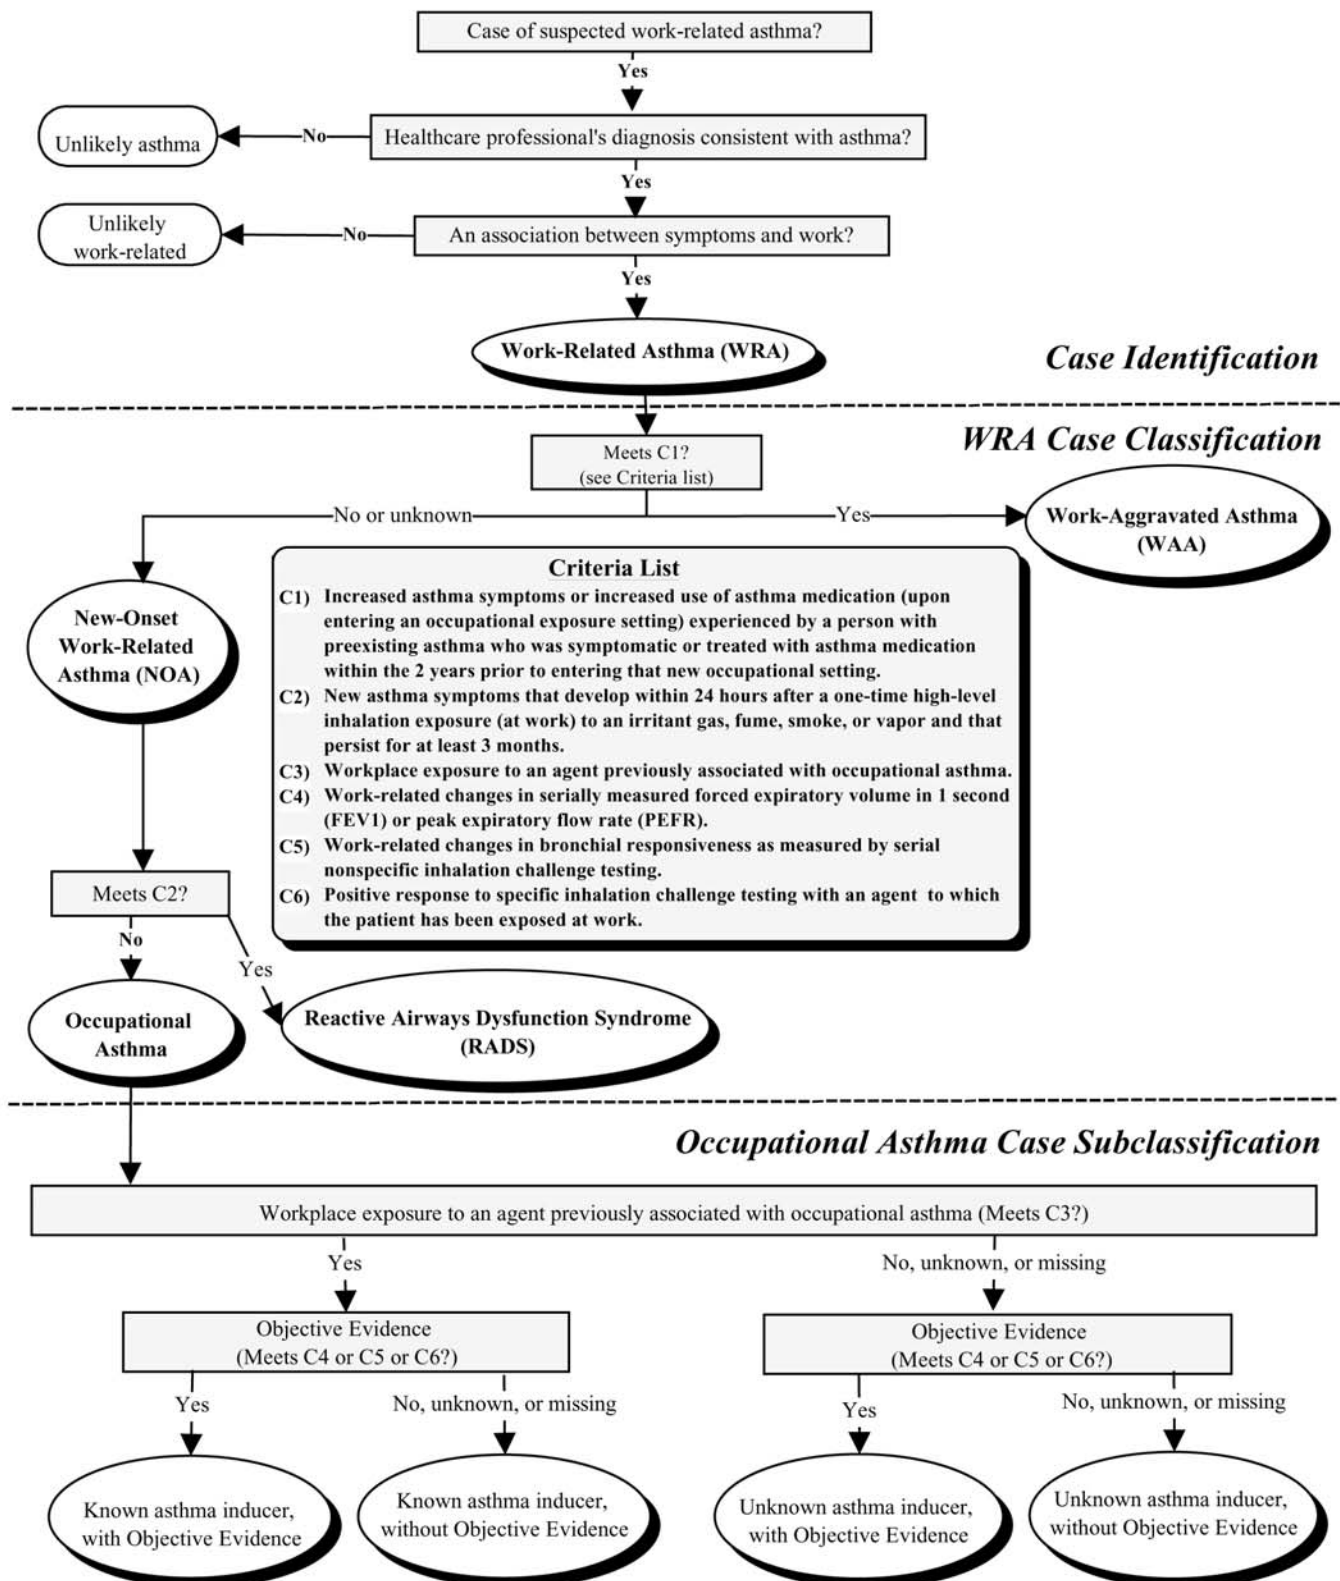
Case of suspected work-related asthma?

Yes

Unlikely asthma

No

Healthcare professional's diagnosis consistent with asthma?

Yes

Unlikely work-related

No

An association between symptoms and work?

Yes

Work-Related Asthma (WRA)

Case Identification

WRA Case Classification

Meets C1? (see Criteria list)

No or unknown

Yes

Work-Aggravated Asthma (WAA)

New-Onset Work-Related Asthma (NOA)

Criteria List

C1) Increased asthma symptoms or increased use of asthma medication (upon entering an occupational exposure setting) experienced by a person with preexisting asthma who was symptomatic or treated with asthma medication within the 2 years prior to entering that new occupational setting.

C2) New asthma symptoms that develop within 24 hours after a one-time high-level inhalation exposure (at work) to an irritant gas, fume, smoke, or vapor and that persist for at least 3 months.

C3) Workplace exposure to an agent previously associated with occupational asthma.

C4) Work-related changes in serially measured forced expiratory volume in 1 second (FEV1) or peak expiratory flow rate (PEFR).

C5) Work-related changes in bronchial responsiveness as measured by serial nonspecific inhalation challenge testing.

C6) Positive response to specific inhalation challenge testing with an agent to which the patient has been exposed at work.

Meets C2?

No

Yes

Occupational Asthma

Reactive Airways Dysfunction Syndrome (RADS)

Occupational Asthma Case Subclassification

Workplace exposure to an agent previously associated with occupational asthma (Meets C3?)

Yes

No, unknown, or missing

Objective Evidence (Meets C4 or C5 or C6?)

Objective Evidence (Meets C4 or C5 or C6?)

Yes

No, unknown, or missing

Yes

No, unknown, or missing

Known asthma inducer, with Objective Evidence

Known asthma inducer, without Objective Evidence

Unknown asthma inducer, with Objective Evidence

Unknown asthma inducer, without Objective Evidence